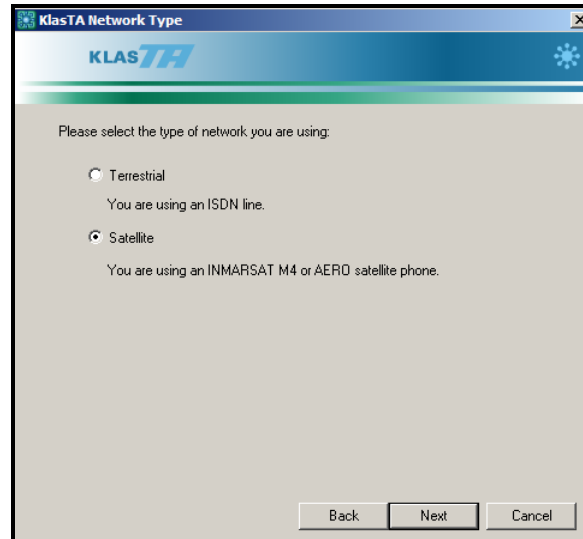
KlasTA Network Type

KLASTA

Please select the type of network you are using:

Terrestrial

You are using an ISDN line.

Satellite

You are using an INMARSAT M4 or AERO satellite phone.

Back Next Cancel